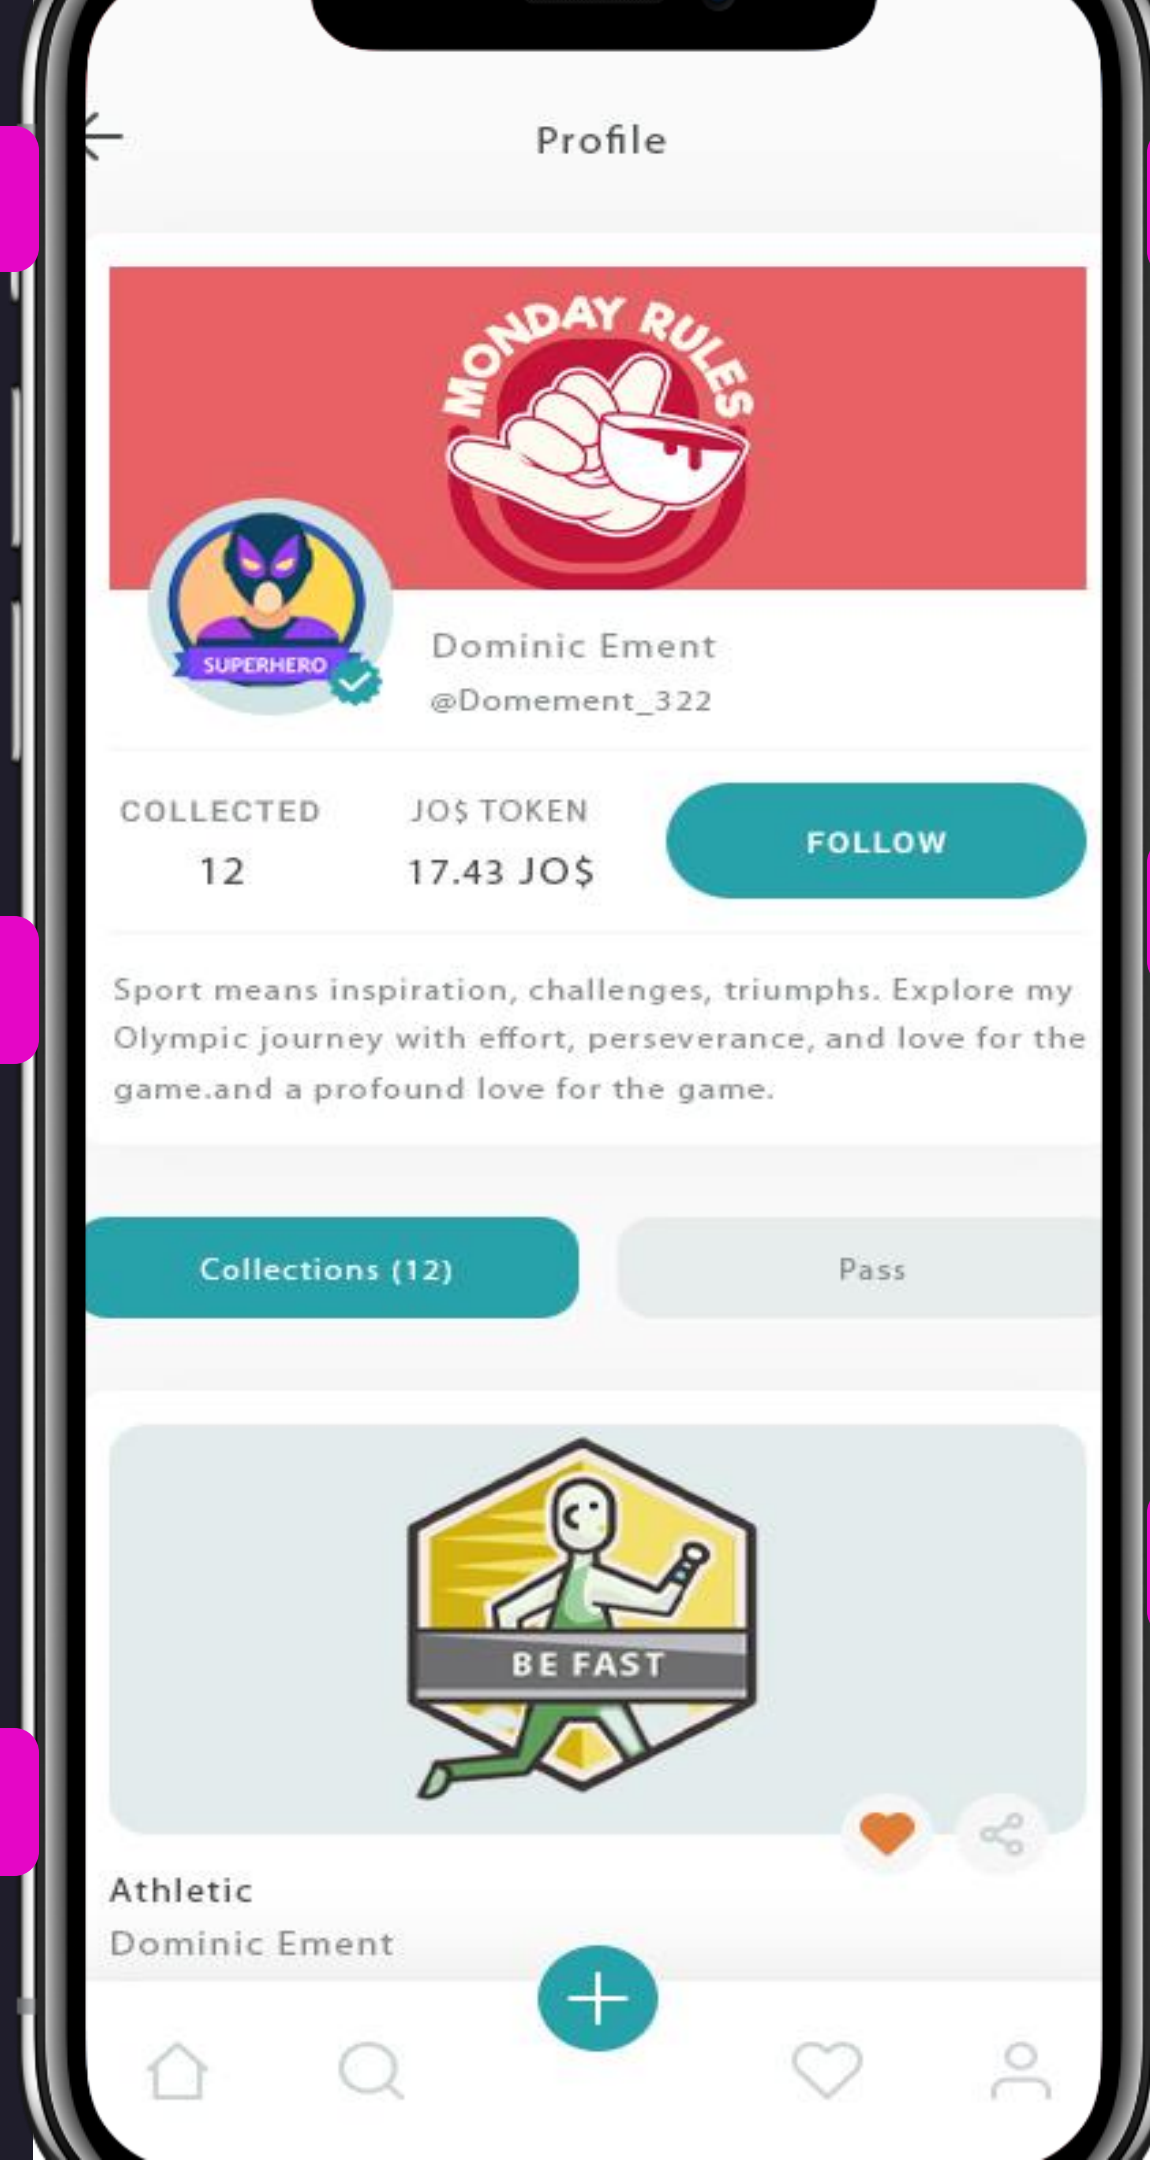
Profile

MONDAY RULES

SUPERHERO

Dominic Ement
@Domement_322

COLLECTED
12

JO$ TOKEN
17.43 JO$

FOLLOW

Sport means inspiration, challenges, triumphs. Explore my Olympic journey with effort, perseverance, and love for the game.and a profound love for the game.

Collections (12)

Pass

BE FAST

Athletic
Dominic Ement